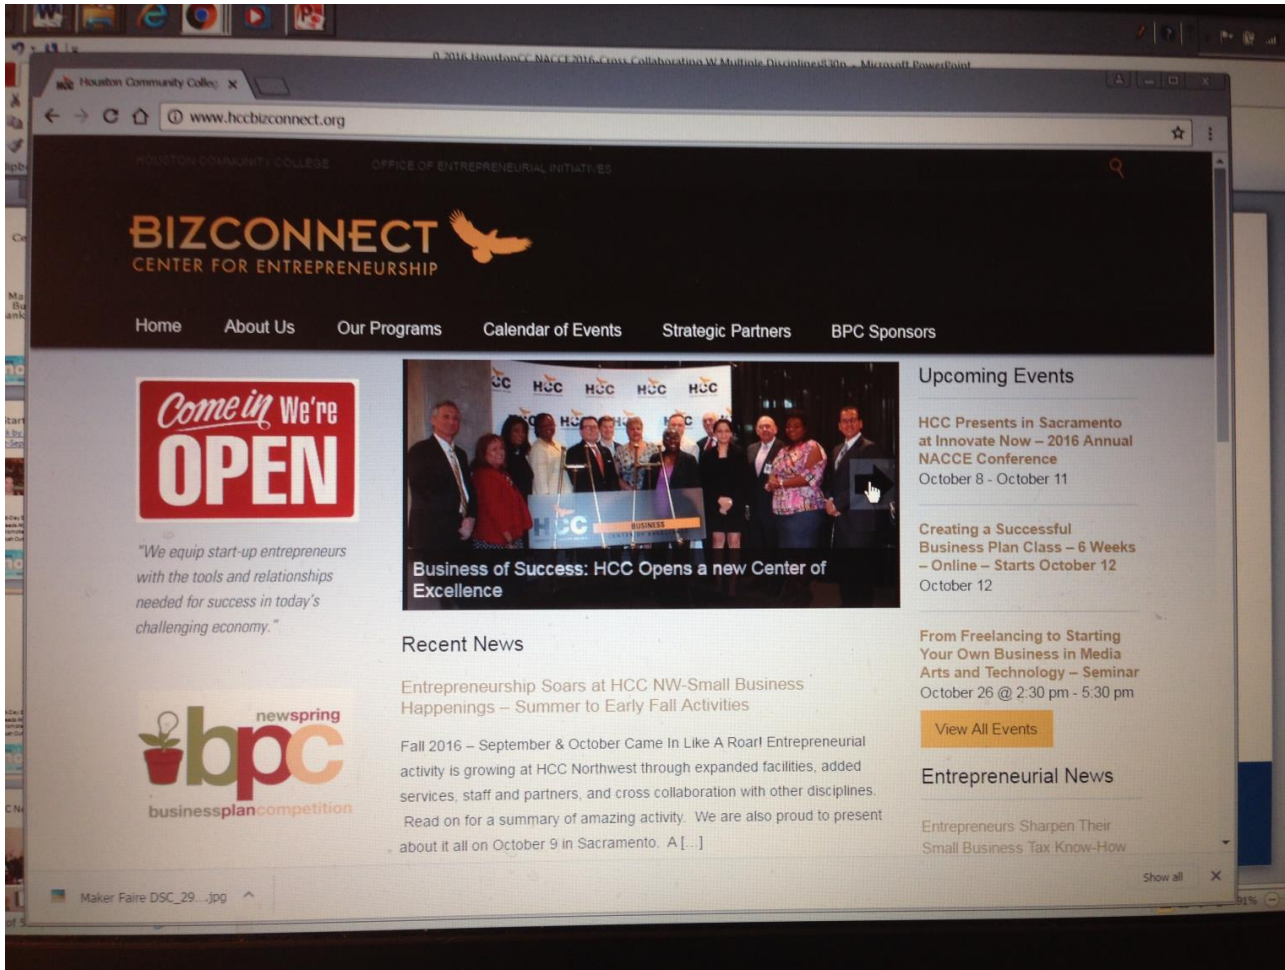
0 2016 HoustonCC NACCE2016 Cross Collaborating W Multiple Disciplines!!30p - Microsoft PowerPoint

Houston Community Colle ×

www.hccbizconnect.org

HOUSTON COMMUNITY COLLEGE OFFICE OF ENTREPRENEURIAL INITIATIVES

BIZCONNECT
CENTER FOR ENTREPRENEURSHIP

Home About Us Our Programs Calendar of Events Strategic Partners BPC Sponsors

Come in We're OPEN

"We equip start-up entrepreneurs with the tools and relationships needed for success in today's challenging economy."

newspring bpc businessplancompetition

HCC HCC HCC HCC HCC

HCC BUSINESS

Business of Success: HCC Opens a new Center of Excellence

Recent News

Entrepreneurship Soars at HCC NW-Small Business Happenings – Summer to Early Fall Activities

Fall 2016 – September & October Came In Like A Roar! Entrepreneurial activity is growing at HCC Northwest through expanded facilities, added services, staff and partners, and cross collaboration with other disciplines. Read on for a summary of amazing activity. We are also proud to present about it all on October 9 in Sacramento. A [...]

Upcoming Events

HCC Presents in Sacramento at Innovate Now – 2016 Annual NACCE Conference
October 8 - October 11

Creating a Successful Business Plan Class – 6 Weeks – Online – Starts October 12
October 12

From Freelancing to Starting Your Own Business in Media Arts and Technology – Seminar
October 26 @ 2:30 pm - 5:30 pm

View All Events

Entrepreneurial News

Entrepreneurs Sharpen Their Small Business Tax Know-How

Maker Faire DSC_29....jpg

Show all ×